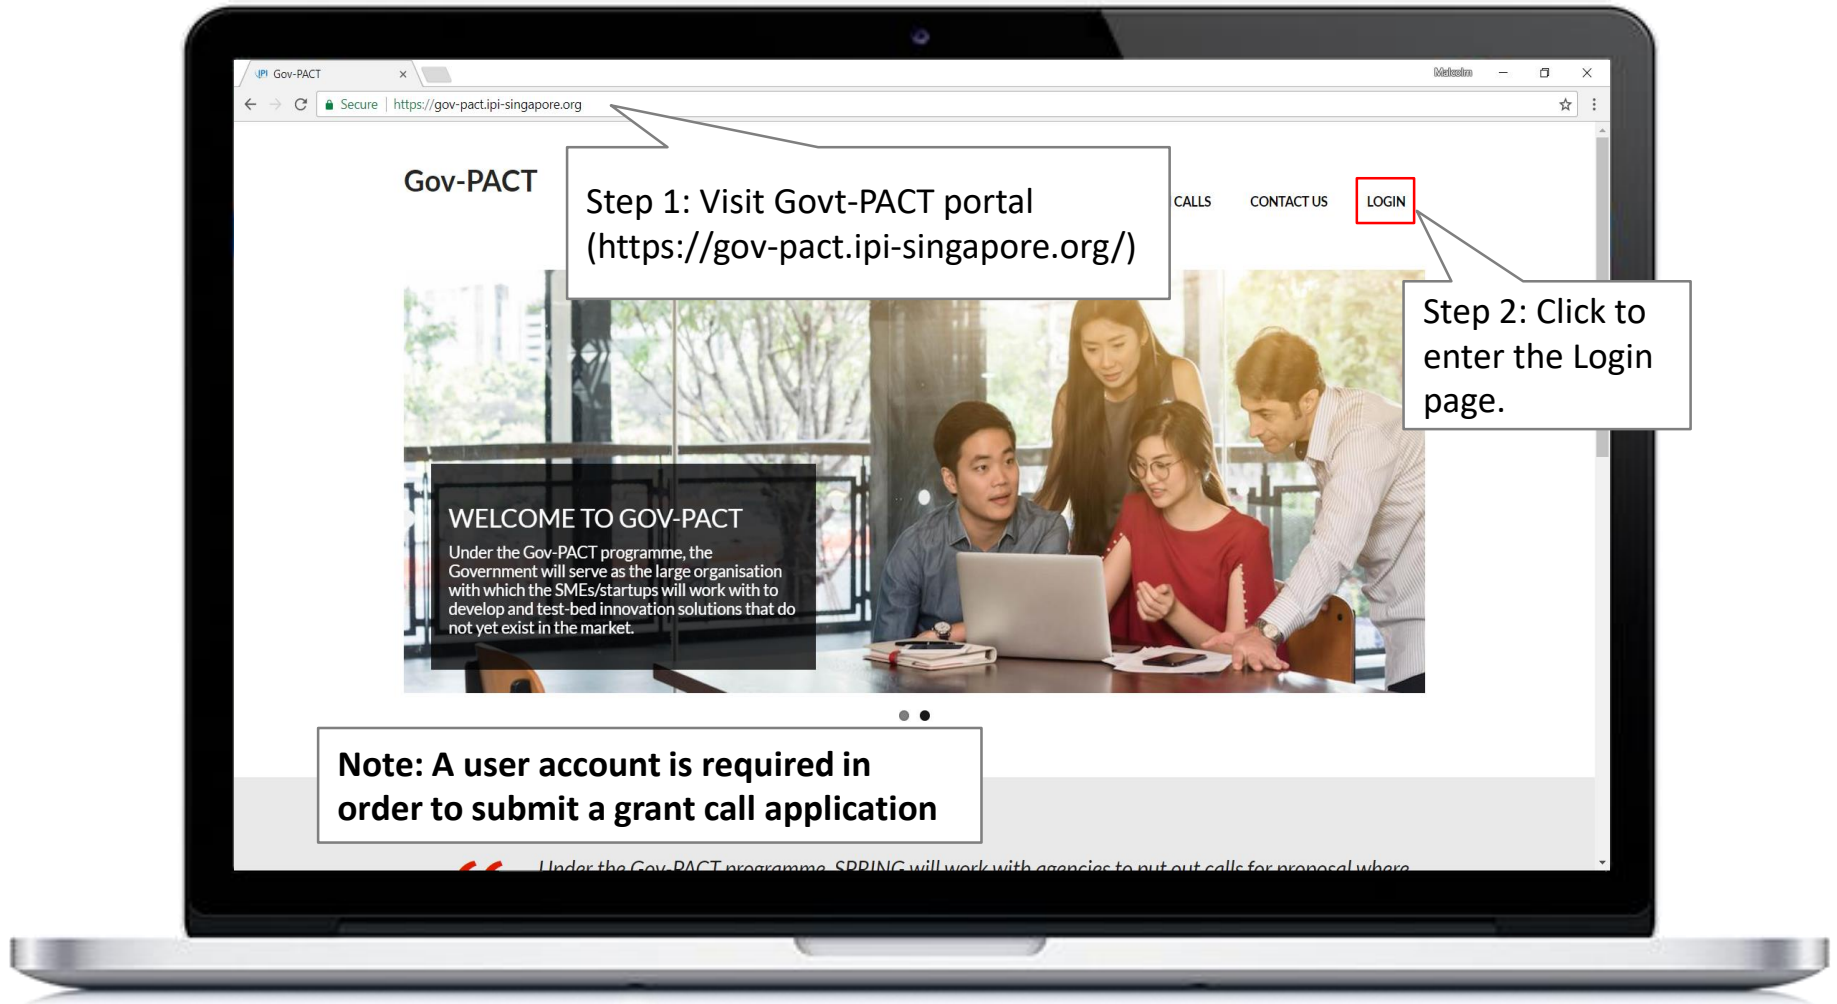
Gov-PACT ×

Malcolm

Secure | https://gov-pact.ipi-singapore.org

Gov-PACT

Step 1: Visit Govt-PACT portal (https://gov-pact.ipi-singapore.org/)

CALLS CONTACT US LOGIN

Step 2: Click to enter the Login page.

WELCOME TO GOV-PACT

Under the Gov-PACT programme, the Government will serve as the large organisation with which the SMEs/startups will work with to develop and test-bed innovation solutions that do not yet exist in the market.

Note: A user account is required in order to submit a grant call application

Under the Gov-PACT programme, SPRING will work with agencies to put out calls for proposal where